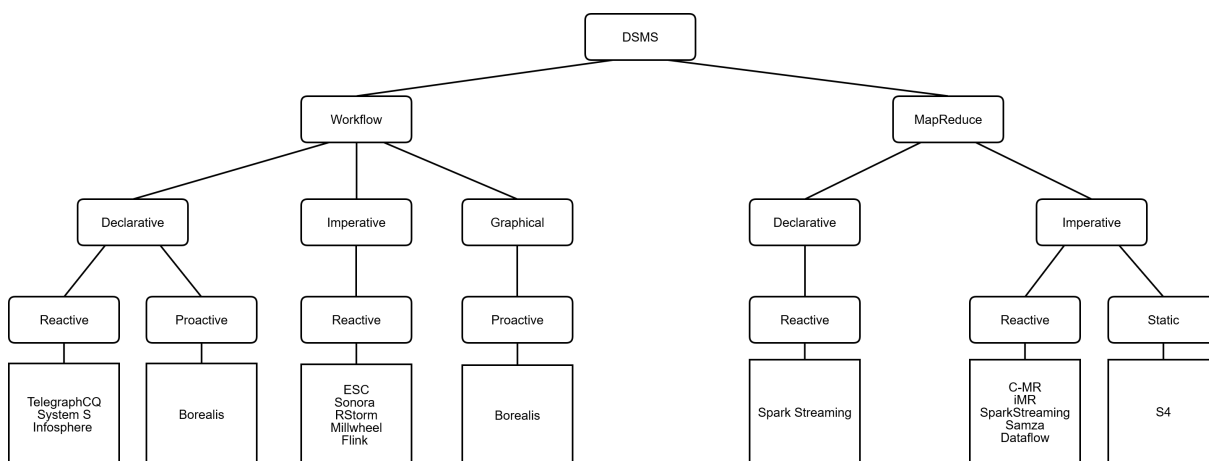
DSMS

Workflow

MapReduce

Declarative

Imperative

Graphical

Declarative

Imperative

Reactive

Proactive

Reactive

Proactive

Reactive

Reactive

Static

TelegraphCQ
System S
Infosphere

Borealis

ESC
Sonora
RStorm
Millwheel
Flink

Borealis

Spark Streaming

C-MR
iMR
SparkStreaming
Samza
Dataflow

S4